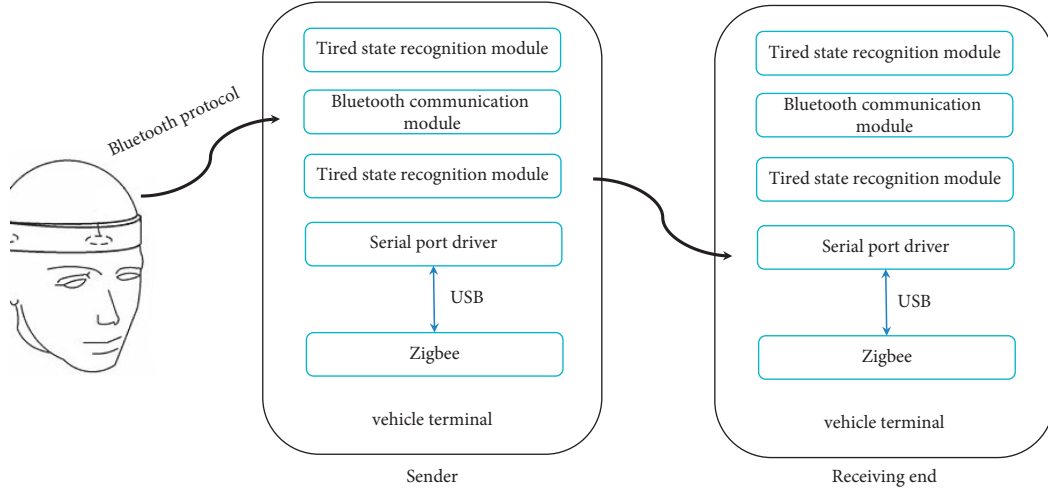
Bluetooth protocol

Tired state recognition module

Bluetooth communication module

Tired state recognition module

Serial port driver

USB

Zigbee

vehicle terminal

Sender

Tired state recognition module

Bluetooth communication module

Tired state recognition module

Serial port driver

USB

Zigbee

vehicle terminal

Receiving end